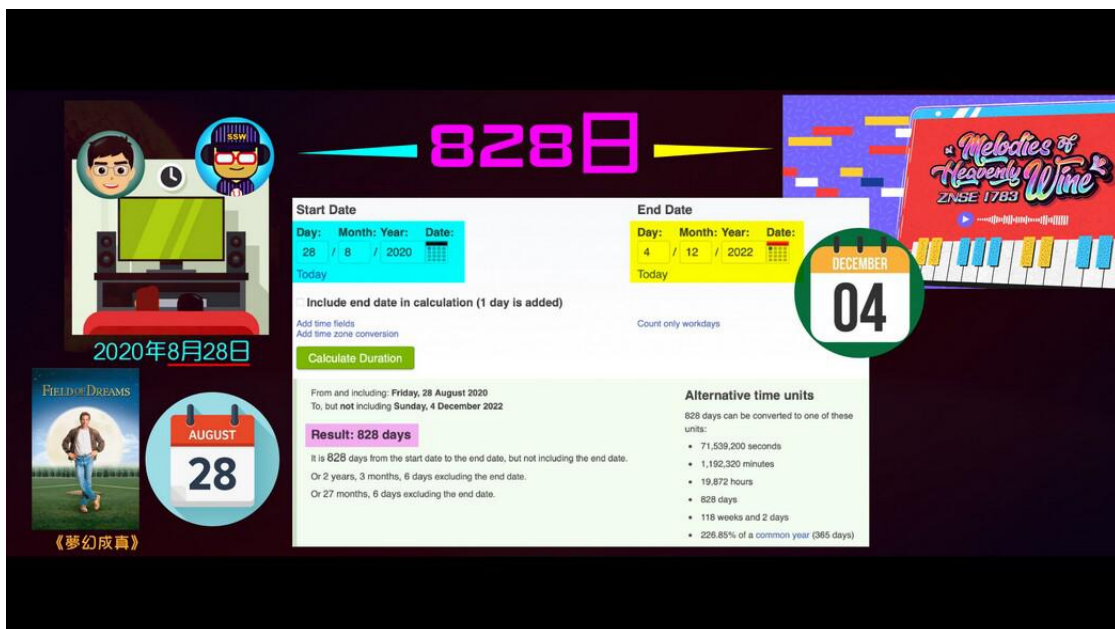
828日

SSW

2020年8月28日

FIELD OF DREAMS

《夢幻成真》

AUGUST
28

Start Date
Day: Month: Year: Date:
28 / 8 / 2020
Today

End Date
Day: Month: Year: Date:
4 / 12 / 2022
Today

Include end date in calculation (1 day is added)

Add time fields
Add time zone conversion

Count only workdays

Calculate Duration

From and including: Friday, 28 August 2020
To, but not including Sunday, 4 December 2022

Result: 828 days

It is 828 days from the start date to the end date, but not including the end date.
Or 2 years, 3 months, 6 days excluding the end date.
Or 27 months, 6 days excluding the end date.

Alternative time units
828 days can be converted to one of these units:
- 71,539,200 seconds
- 1,192,320 minutes
- 19,872 hours
- 828 days
- 118 weeks and 2 days
- 226.85% of a common year (365 days)

DECEMBER
04

Melodies of Heavenly Wine
ZNSE 1783